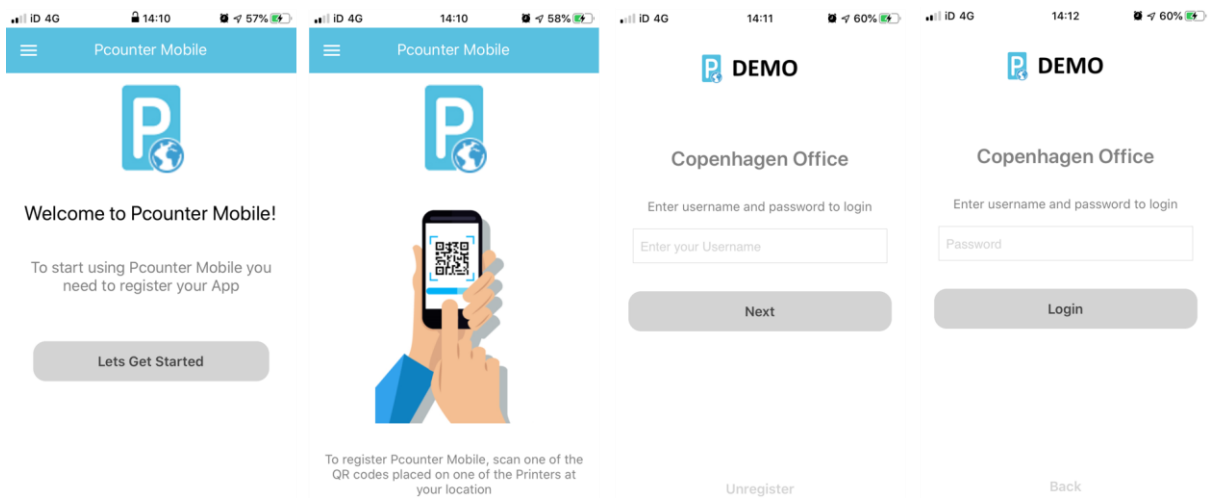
iD 4G 14:10 57%

Pcounter Mobile

Welcome to Pcounter Mobile!

To start using Pcounter Mobile you need to register your App

Lets Get Started

iD 4G 14:10 58%

Pcounter Mobile

To register Pcounter Mobile, scan one of the QR codes placed on one of the Printers at your location

iD 4G 14:11 60%

DEMO

Copenhagen Office

Enter username and password to login

Enter your Username

Next

Unregister

iD 4G 14:12 60%

DEMO

Copenhagen Office

Enter username and password to login

Password

Login

Back